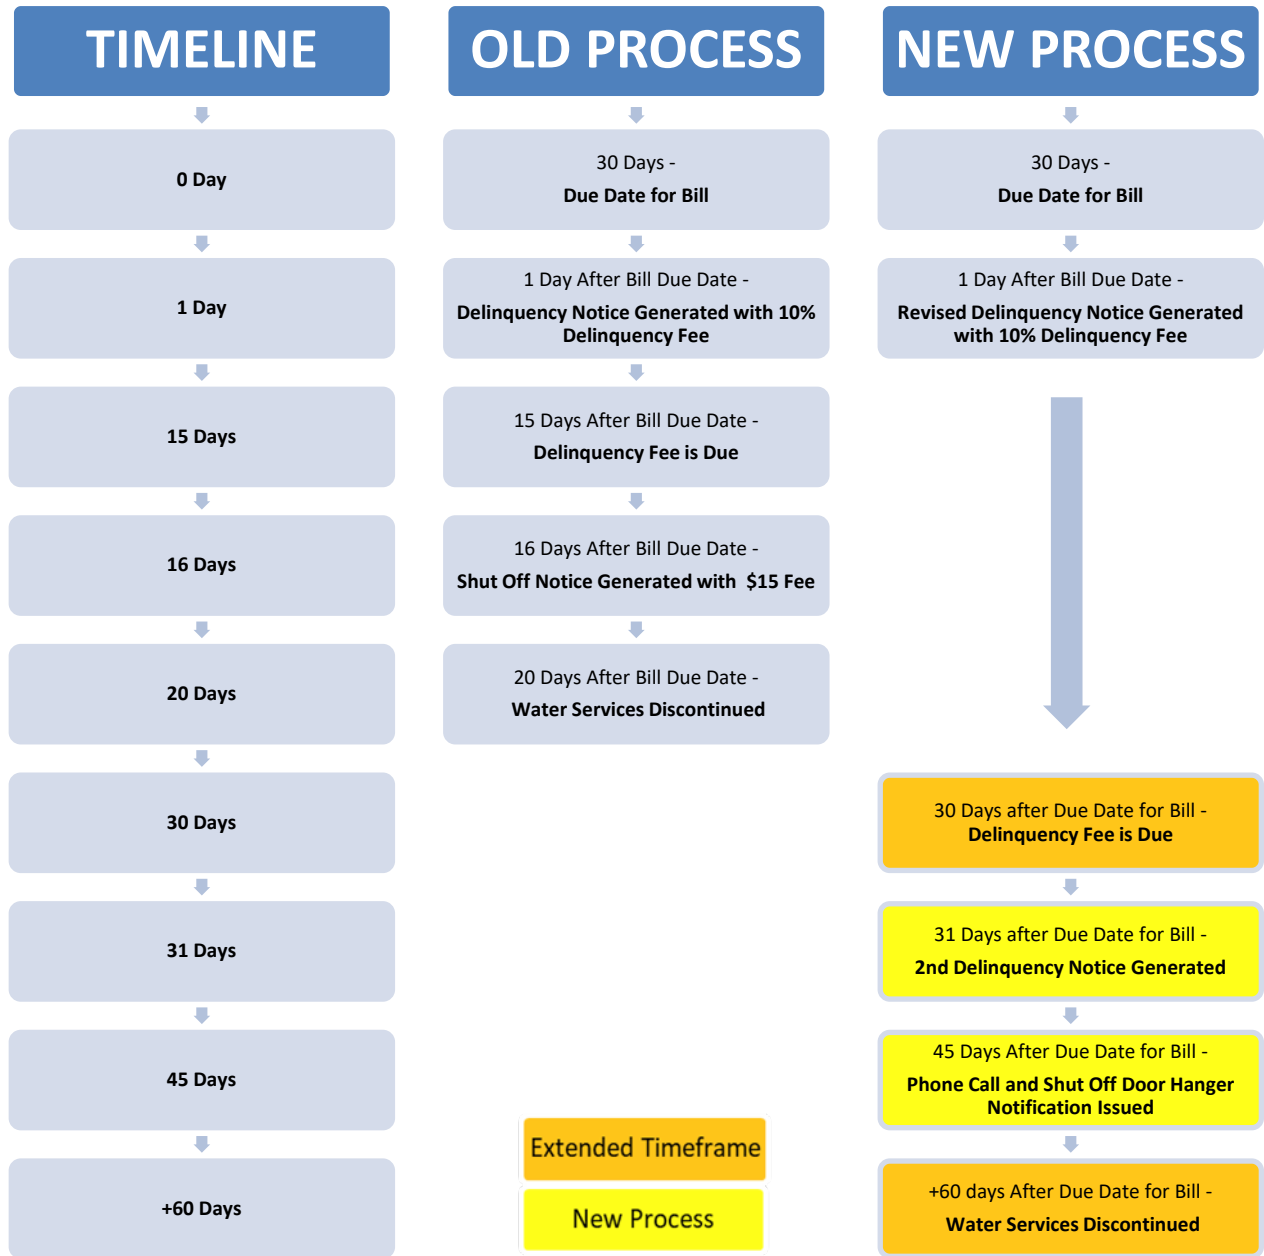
TIMELINE

0 Day

1 Day

15 Days

16 Days

20 Days

30 Days

31 Days

45 Days

+60 Days

OLD PROCESS

30 Days -
Due Date for Bill

1 Day After Bill Due Date -
Delinquency Notice Generated with 10% Delinquency Fee

15 Days After Bill Due Date -
Delinquency Fee is Due

16 Days After Bill Due Date -
Shut Off Notice Generated with $15 Fee

20 Days After Bill Due Date -
Water Services Discontinued

Extended Timeframe

New Process

NEW PROCESS

30 Days -
Due Date for Bill

1 Day After Bill Due Date -
Revised Delinquency Notice Generated with 10% Delinquency Fee

30 Days after Due Date for Bill -
Delinquency Fee is Due

31 Days after Due Date for Bill -
2nd Delinquency Notice Generated

45 Days After Due Date for Bill -
Phone Call and Shut Off Door Hanger Notification Issued

+60 days After Due Date for Bill -
Water Services Discontinued